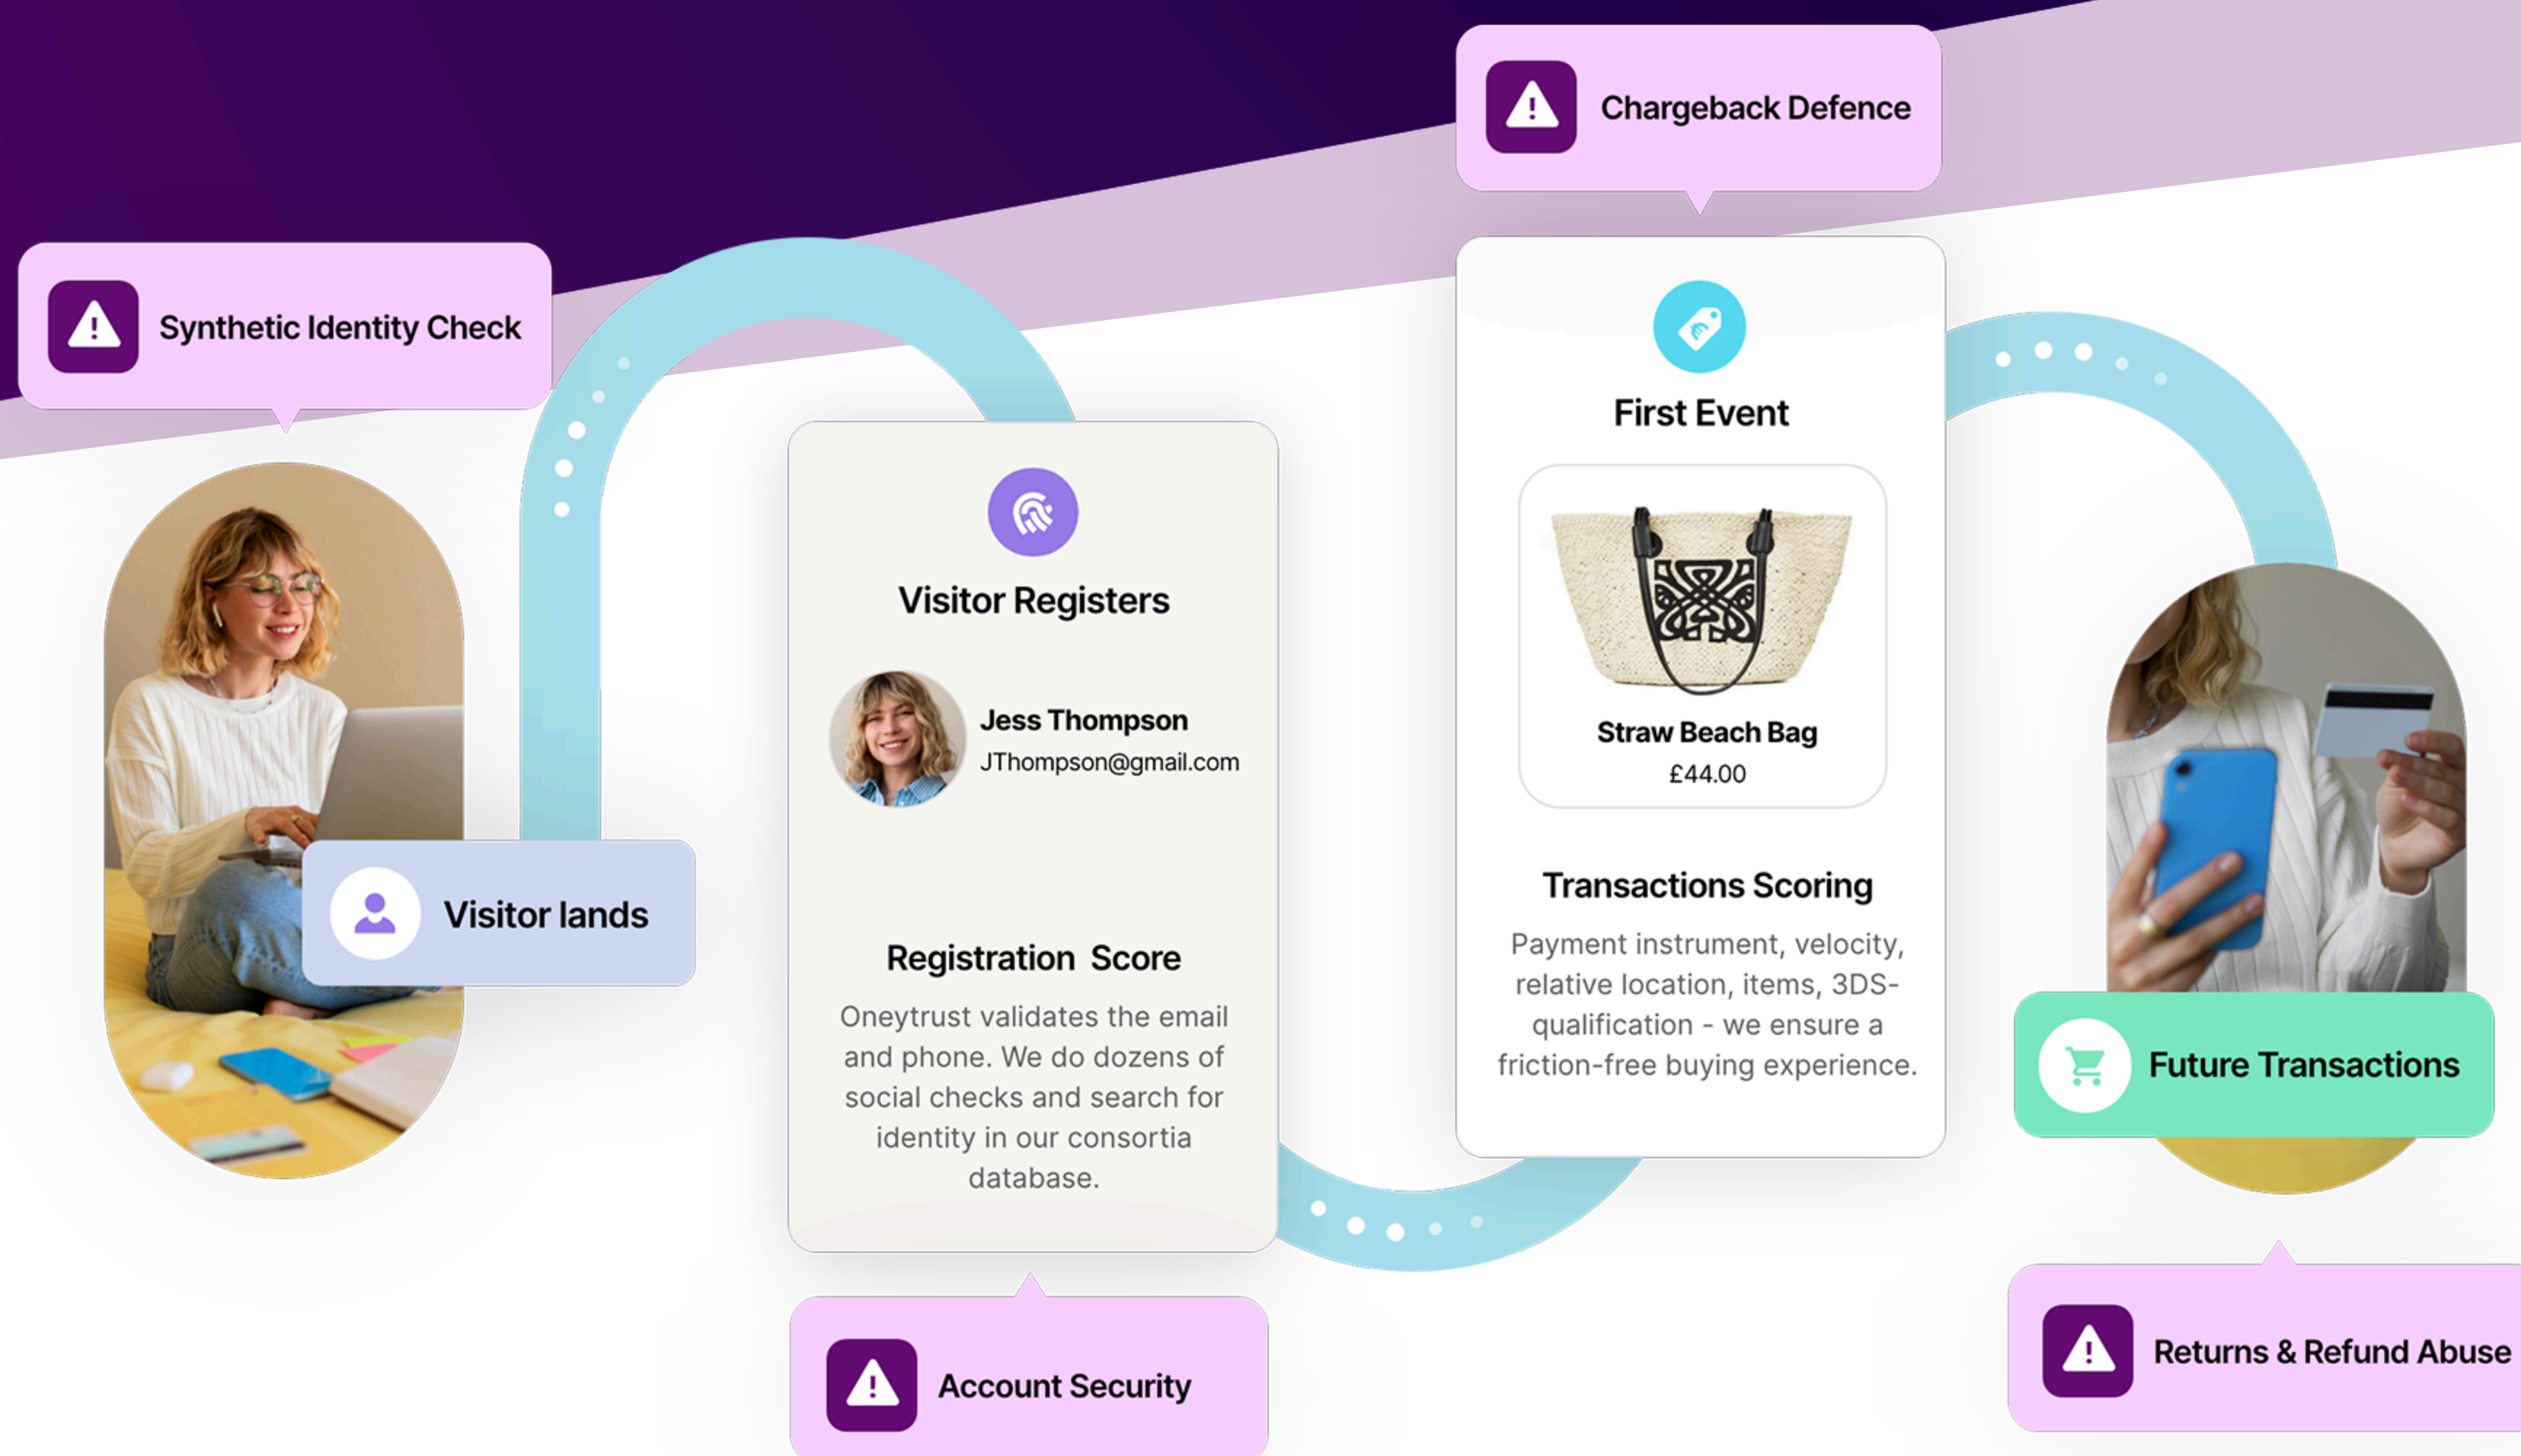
Synthetic Identity Check

Visitor lands

Visitor Registers

Jess Thompson
JThompson@gmail.com

Registration Score

Oneytrust validates the email and phone. We do dozens of social checks and search for identity in our consortia database.

Account Security

Chargeback Defence

First Event

Straw Beach Bag
£44.00

Transactions Scoring

Payment instrument, velocity, relative location, items, 3DS-qualification - we ensure a friction-free buying experience.

Future Transactions

Returns & Refund Abuse